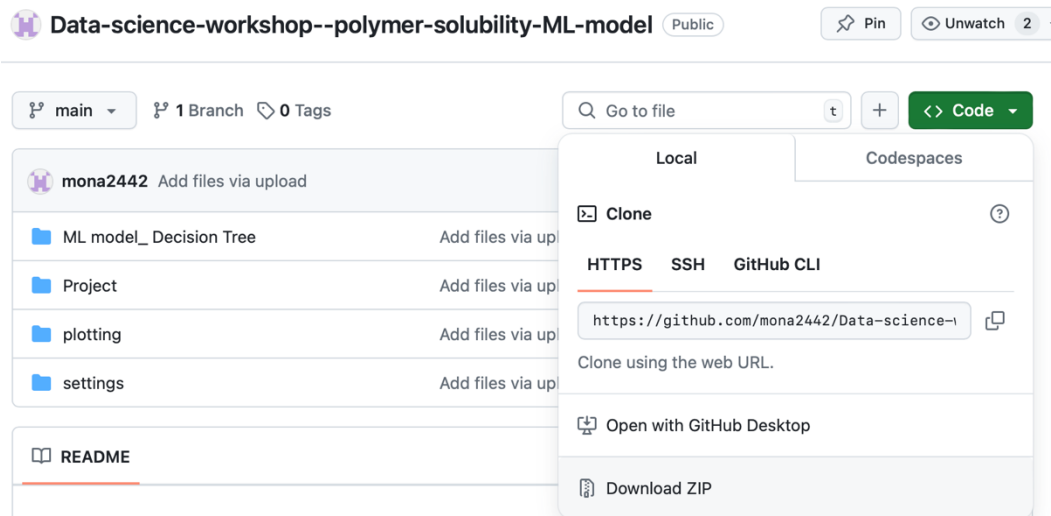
Data-science-workshop--polymer-solubility-ML-model Public

Pin Unwatch 2

main 1 Branch 0 Tags

Go to file t + <> Code

mona2442 Add files via upload

ML model_ Decision Tree Add files via upl

Project Add files via upl

plotting Add files via upl

settings Add files via upl

README

Local Codespaces

Clone

HTTPS SSH GitHub CLI

https://github.com/mona2442/Data-science-

Clone using the web URL.

Open with GitHub Desktop

Download ZIP